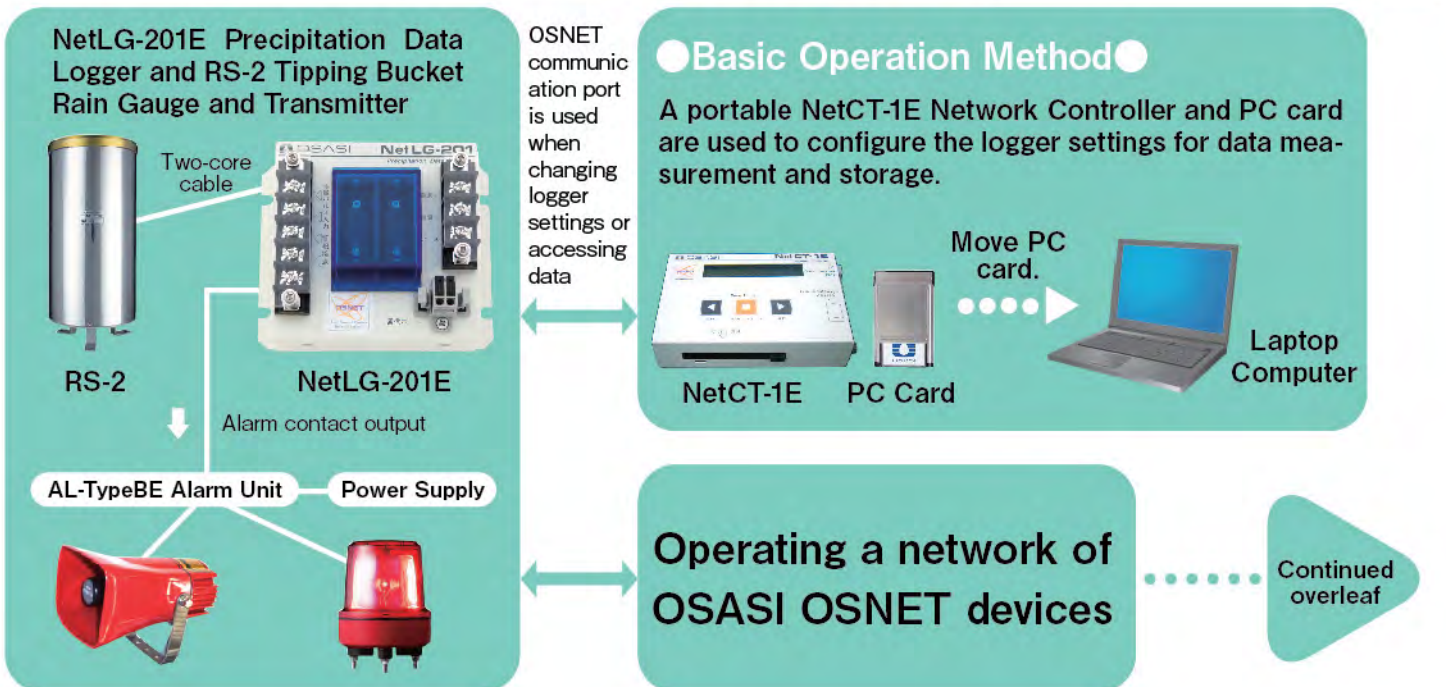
NetLG-201E Precipitation Data Logger and RS-2 Tipping Bucket Rain Gauge and Transmitter

Two-core cable

OSASI

NetLG-201

RS-2

NetLG-201E

Alarm contact output

AL-TypeBE Alarm Unit

Power Supply

OSNET communication port is used when changing logger settings or accessing data

●Basic Operation Method●

A portable NetCT-1E Network Controller and PC card are used to configure the logger settings for data measurement and storage.

Move PC card.

NetCT-1E

NetCT-1E

PC Card

Laptop Computer

Operating a network of OSASI OSNET devices

Continued overleaf